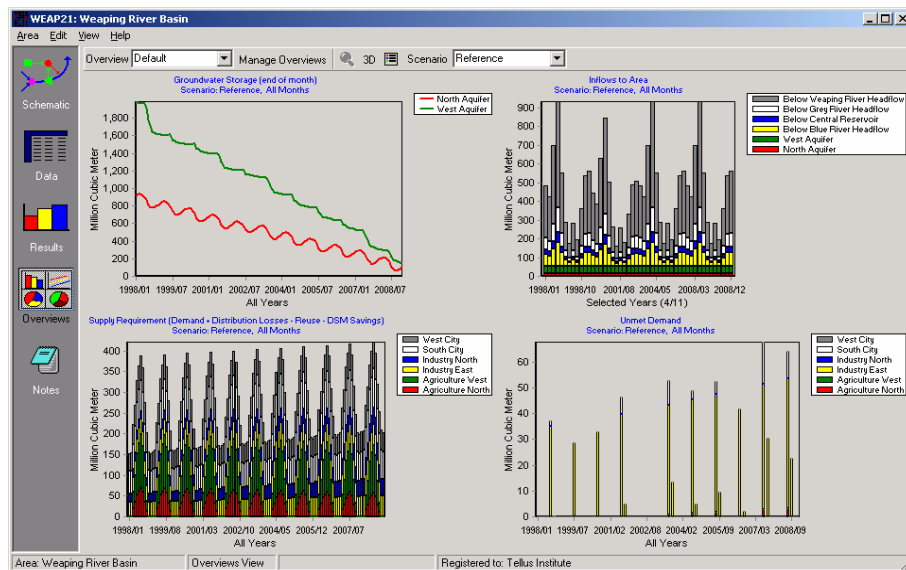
WEAP21: Weaping River Basin

Area Edit View Help

Overview Default Manage Overviews 3D Scenario Reference

Schematic

Data

Results

Overviews

Notes

Groundwater Storage (end of month)
Scenario: Reference, All Months

North Aquifer
West Aquifer

Million Cubic Meter

1,800
1,600
1,400
1,200
1,000
800
600
400
200
0

1998/01 1999/07 2001/03 2002/09 2004/05 2005/07 2007/01 2008/07
All Years

Inflows to Area
Scenario: Reference, All Months

Below Weaping River Headflow
Below Grey River Headflow
Below Central Reservoir
Below Blue River Headflow
West Aquifer
North Aquifer

Million Cubic Meter

900
800
700
600
500
400
300
200
100
0

1998/01 1999/10 2001/08 2004/05 2008/03 2008/12
Selected Years (4/11)

Supply Requirement (Demand + Distribution Losses - Reuse - DSM Savings)
Scenario: Reference, All Months

West City
South City
Industry North
Industry East
Agriculture West
Agriculture North

Million Cubic Meter

400
350
300
250
200
150
100
50
0

1998/01 1999/08 2001/03 2002/10 2004/05 2005/12 2007/07
All Years

Unmet Demand
Scenario: Reference, All Months

West City
South City
Industry North
Industry East
Agriculture West
Agriculture North

Million Cubic Meter

60
50
40
30
20
10
0

1998/01 1999/07 2001/02 2002/08 2004/02 2005/09 2007/03 2008/09
All Years

Area: Weaping River Basin | Overviews View | Registered to: Tellus Institute